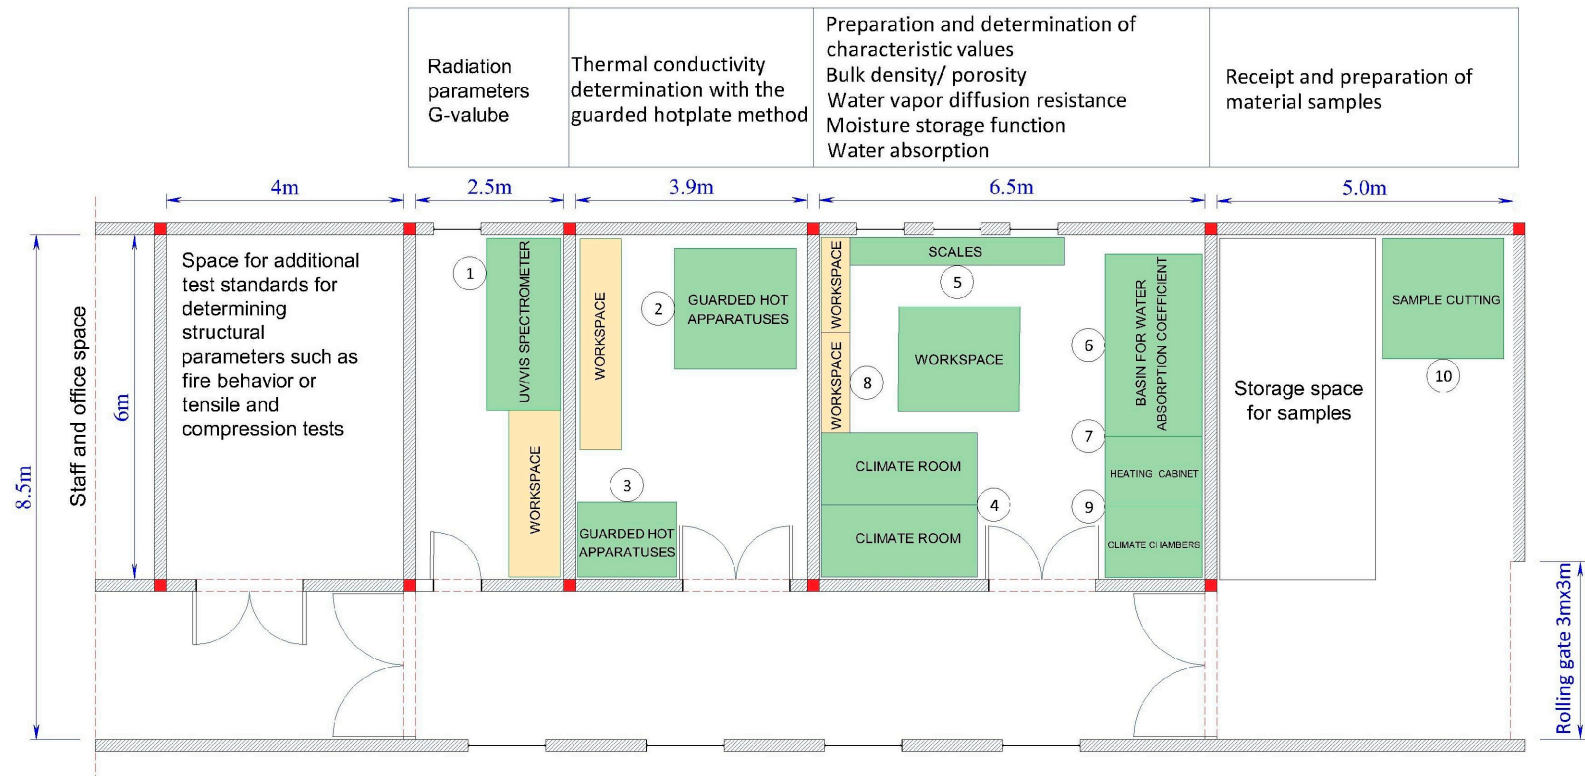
| Radiation parameters G-valube | Thermal conductivity determination with the guarded hotplate method | Preparation and determination of characteristic values Bulk density/ porosity Water vapor diffusion resistance Moisture storage function Water absorption | Receipt and preparation of material samples |
|---|---|---|---|

4m
2.5m
3.9m
6.5m
5.0m

Staff and office space
8.5m
6m

Space for additional test standards for determining structural parameters such as fire behavior or tensile and compression tests

1
UV/VIS SPECTROMETER
WORKSPACE

WORKSPACE
2
GUARDED HOT APPARATUSES
3
GUARDED HOT APPARATUSES

WORKSPACE
SCALES
5
WORKSPACE
8
WORKSPACE
CLIMATE ROOM
4
CLIMATE ROOM
6
BASIN FOR WATER ABSORPTION COEFFICIENT
7
HEATING CABINET
9
CLIMATE CHAMBERS

Storage space for samples
SAMPLE CUTTING
10

Rolling gate 3mx3m